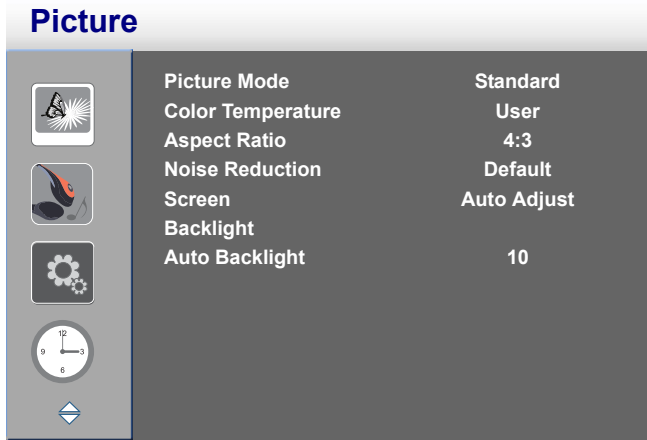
Picture

| | |
|---|---|
| Picture Mode | Standard |
| Color Temperature | User |
| Aspect Ratio | 4:3 |
| Noise Reduction | Default |
| Screen | Auto Adjust |
| Backlight | |
| Auto Backlight | 10 |

12
9
3
6